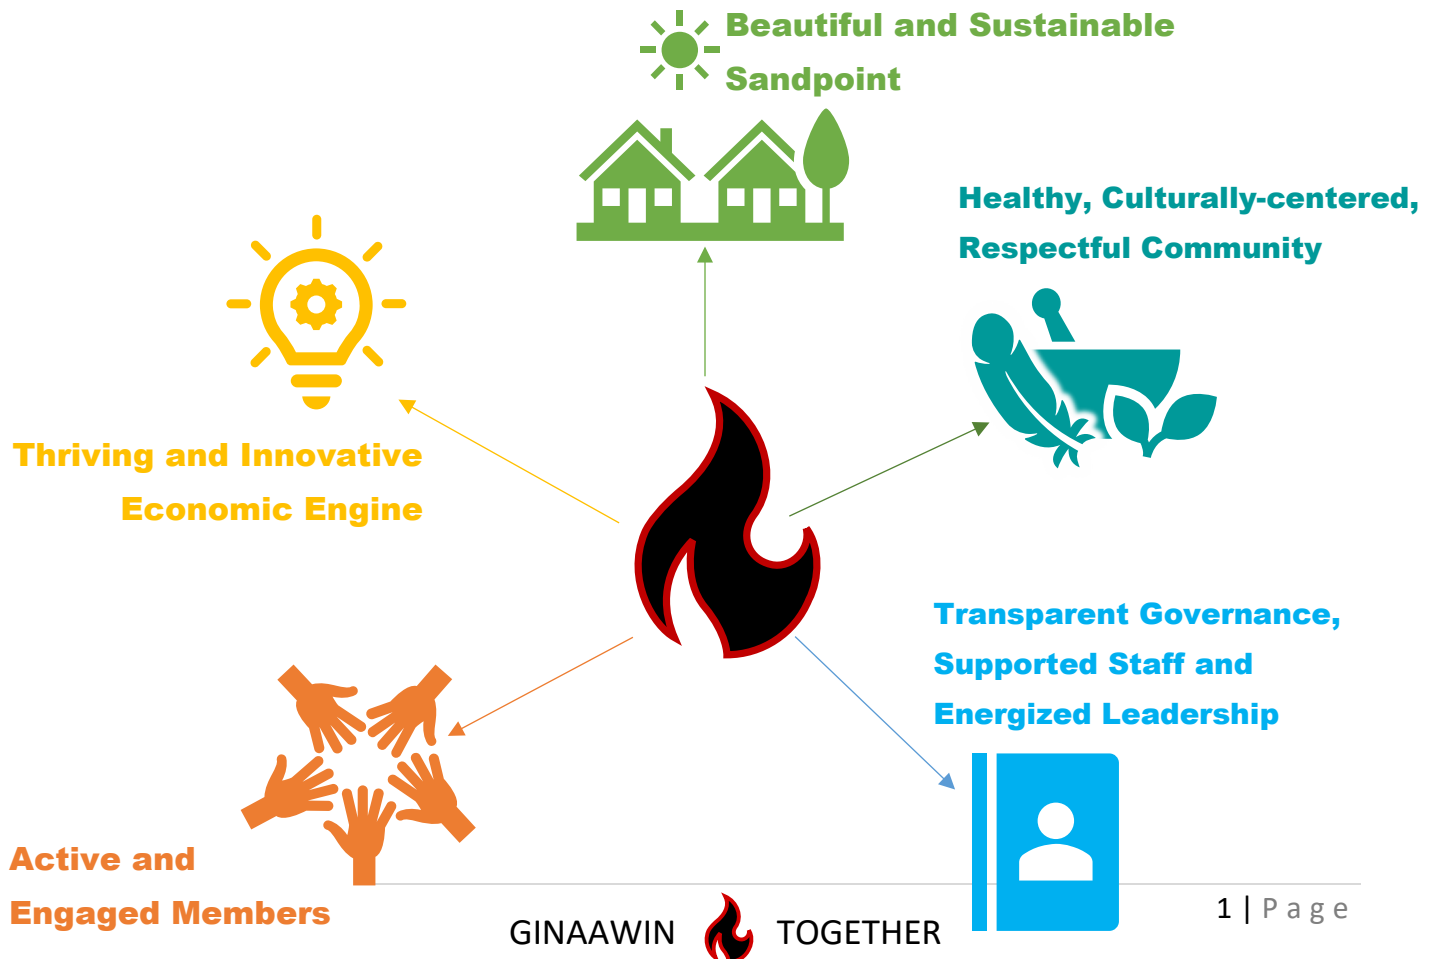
Beautiful and Sustainable Sandpoint

Healthy, Culturally-centered, Respectful Community

Thriving and Innovative Economic Engine

Transparent Governance, Supported Staff and Energized Leadership

Active and Engaged Members

GINAAWIN TOGETHER

1 | Page